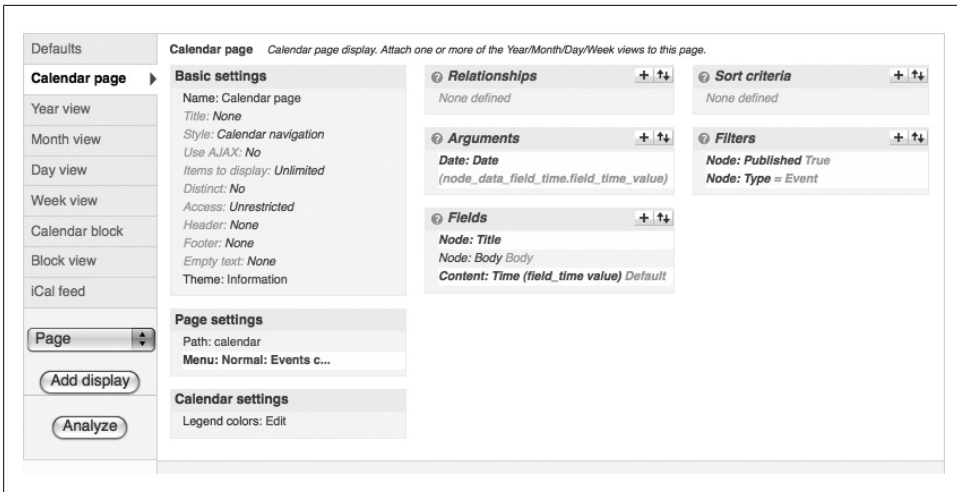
Defaults
Calendar page
Year view
Month view
Day view
Week view
Calendar block
Block view
iCal feed

Page

Add display

Analyze

Calendar page Calendar page display. Attach one or more of the Year/Month/Day/Week views to this page.

Basic settings
Name: Calendar page
Title: None
Style: Calendar navigation
Use AJAX: No
Items to display: Unlimited
Distinct: No
Access: Unrestricted
Header: None
Footer: None
Empty text: None
Theme: Information

Page settings
Path: calendar
Menu: Normal: Events c...

Calendar settings
Legend colors: Edit

Relationships
None defined

Arguments
Date: Date
(node_data_field_time.field_time_value)

Fields
Node: Title
Node: Body Body
Content: Time (field_time value) Default

Sort criteria
None defined

Filters
Node: Published True
Node: Type = Event